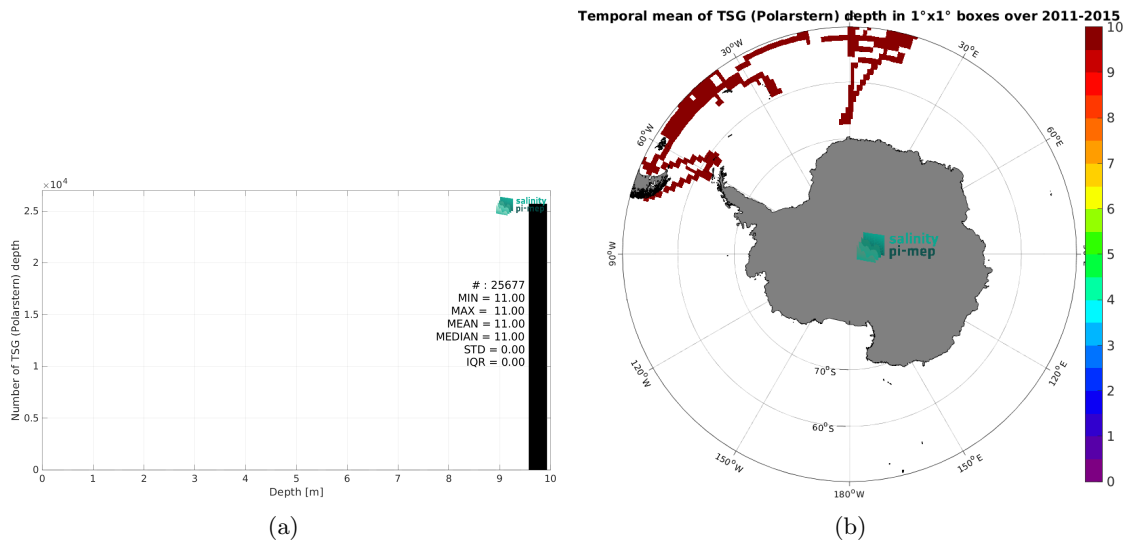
$\times10^4$

2.5

2

1.5

1

0.5

0

Number of TSG (Polarstern) depth

salinity pi-mep

# : 25677
MIN = 11.00
MAX = 11.00
MEAN = 11.00
MEDIAN = 11.00
STD = 0.00
IQR = 0.00

0 1 2 3 4 5 6 7 8 9 10

Depth [m]

(a)

Temporal mean of TSG (Polarstern) depth in 1°x1° boxes over 2011-2015

30°W

30°E

60°W

60°E

90°W

salinity pi-mep

70°S

60°S

120°W

120°E

150°W

150°E

180°W

10
9
8
7
6
5
4
3
2
1
0

(b)